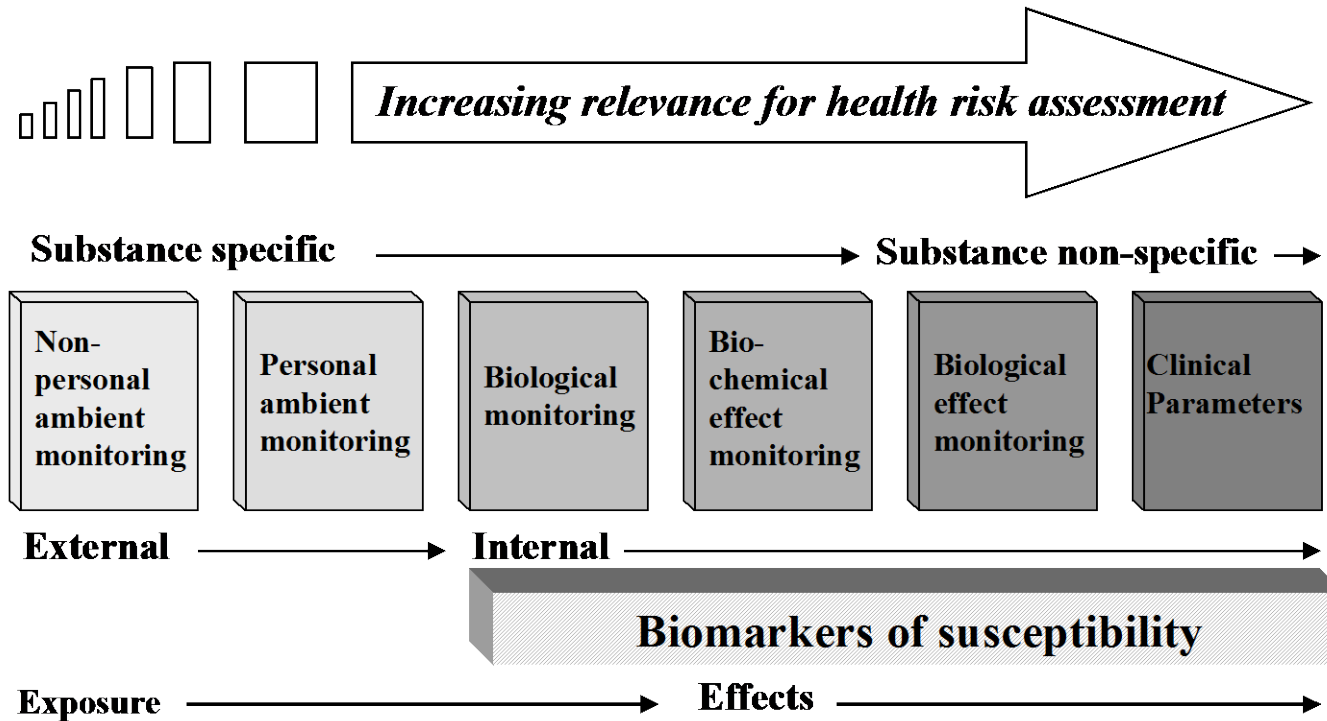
Increasing relevance for health risk assessment

Substance specific → Substance non-specific →

Non-personal ambient monitoring

Personal ambient monitoring

Biological monitoring

Bio-chemical effect monitoring

Biological effect monitoring

Clinical Parameters

External → Internal →

Biomarkers of susceptibility

Exposure → Effects →